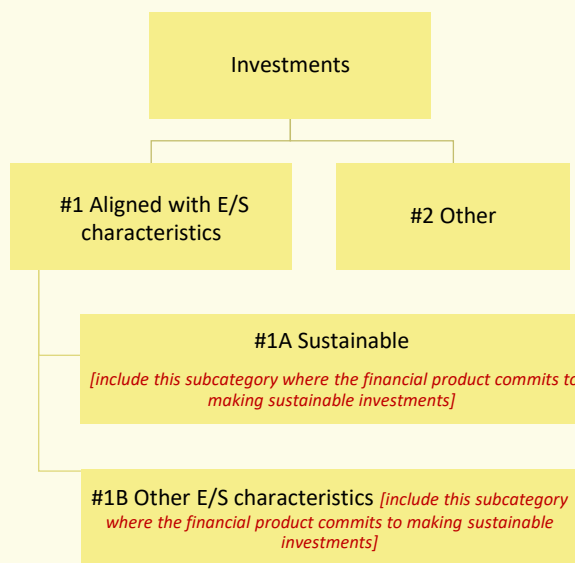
Investments

#1 Aligned with E/S characteristics

#2 Other

#1A Sustainable

[include this subcategory where the financial product commits to making sustainable investments]

#1B Other E/S characteristics [include this subcategory where the financial product commits to making sustainable investments]